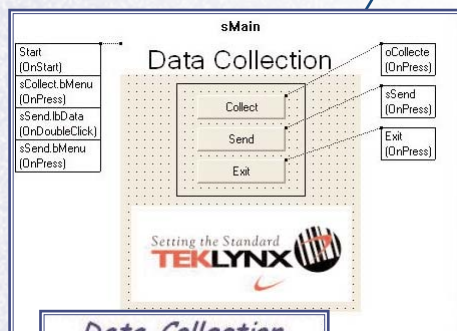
sMain

Start
(OnStart)
sCollect.bMenu
(OnPress)
sSend.lbData
(OnDoubleClick)
sSend.bMenu
(OnPress)

Data Collection

Collect
Send
Exit

oCollecte
(OnPress)
sSend
(OnPress)
Exit
(OnPress)

Setting the Standard
TEKLYNX

Data Collection